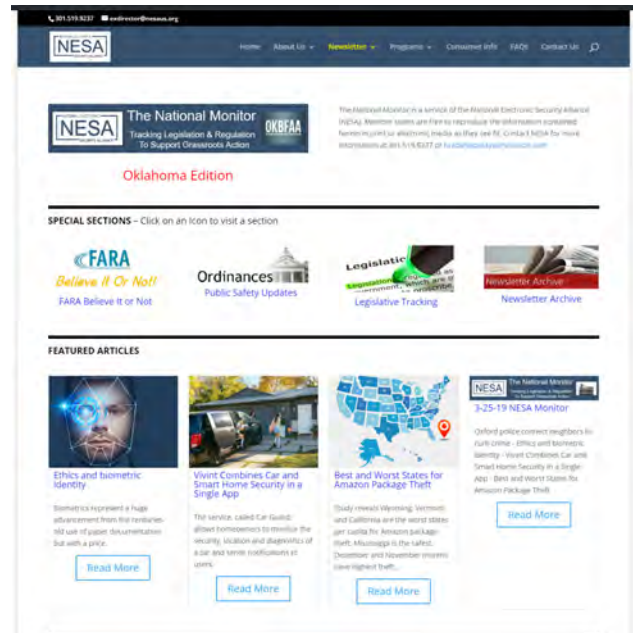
301.519.9237 exdirector@nesaus.org

NESA

Home About Us Newsletter Programs Consumer Info FAQS Contact Us

NESA The National Monitor OKBFAA
Tracking Legislation & Regulation To Support Grassroots Action

Oklahoma Edition

The National Monitor is a service of the National Electronic Security Alliance (NESA). Member states are free to reproduce the information contained herein in print or electronic media as they see fit. Contact NESA for more information at 301.519.9237 or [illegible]

SPECIAL SECTIONS – Click on an Icon to visit a section

FARA Believe It Or Not!
FARA Believe It or Not

Ordinances
Public Safety Updates

Legislation
Legislative Tracking

Newsletter Archive
Newsletter Archive

FEATURED ARTICLES

Ethics and biometric identity

Biometrics represent a huge advancement from the centuries-old use of paper documentation but with a price.

Read More

Vivint Combines Car and Smart Home Security in a Single App

The service, called Car Guard, allows homeowners to monitor the security, location and diagnostics of a car and sends notifications to users.

Read More

Best and Worst States for Amazon Package Theft

Study reveals Wyoming, Vermont and California are the worst states per capita for Amazon package theft. Mississippi is the safest. December and November months have highest theft...

Read More

NESA The National Monitor

3-25-19 NESA Monitor

Oxford police connect neighbors to curb crime - Ethics and biometric identity - Vivint Combines Car and Smart Home Security in a Single App - Best and Worst States for Amazon Package Theft

Read More